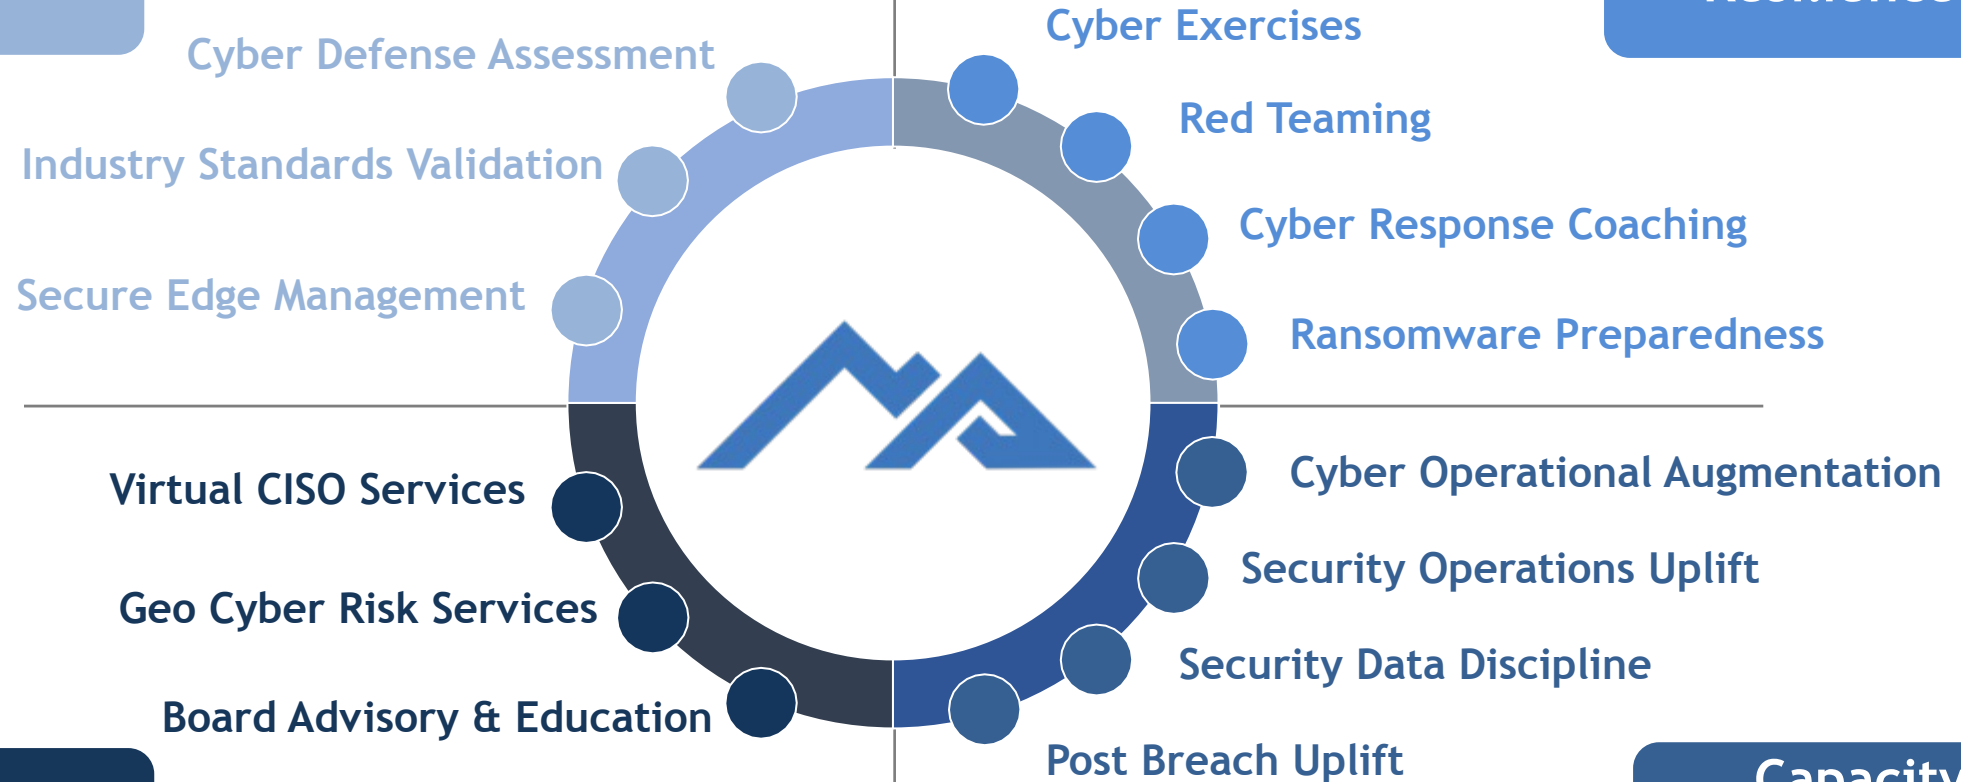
Cyber Defense Assessment

Industry Standards Validation

Secure Edge Management

Cyber Exercises

Red Teaming

Cyber Response Coaching

Ransomware Preparedness

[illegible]

Virtual CISO Services

Geo Cyber Risk Services

Board Advisory & Education

Cyber Operational Augmentation

Security Operations Uplift

Security Data Discipline

Post Breach Uplift

Capacity